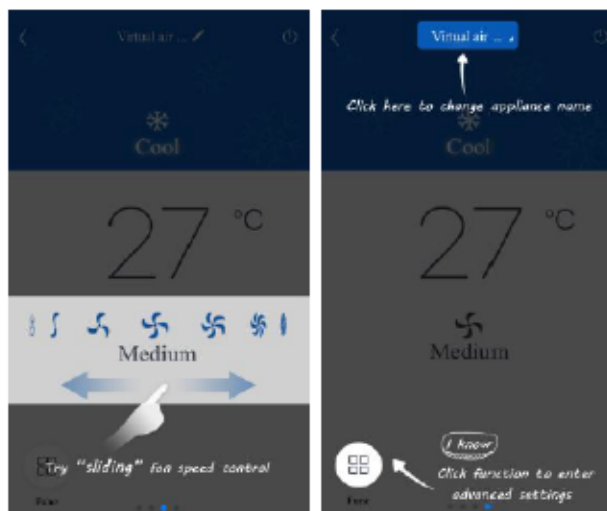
Virtual air ...

Cool

27 °C

Medium

Try "sliding" for speed control

Func

Virtual air ...

Click here to change appliance name

Cool

27 °C

Medium

I know

Click function to enter advanced settings

Func